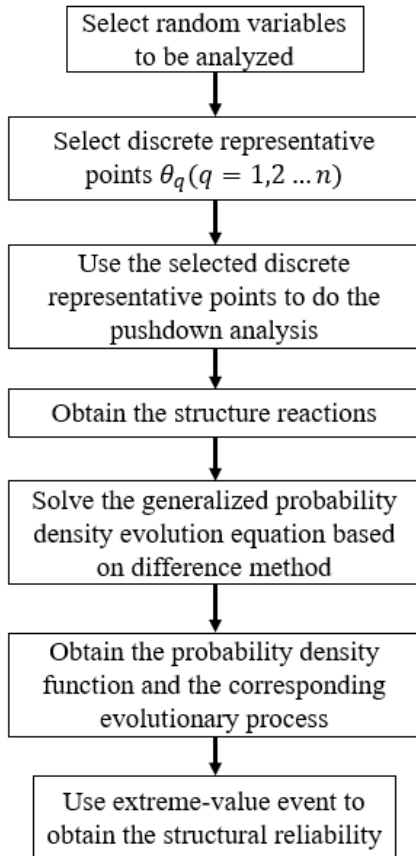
Select random variables to be analyzed

Select discrete representative points $\theta_q (q = 1,2 \dots n)$

Use the selected discrete representative points to do the pushdown analysis

Obtain the structure reactions

Solve the generalized probability density evolution equation based on difference method

Obtain the probability density function and the corresponding evolutionary process

Use extreme-value event to obtain the structural reliability